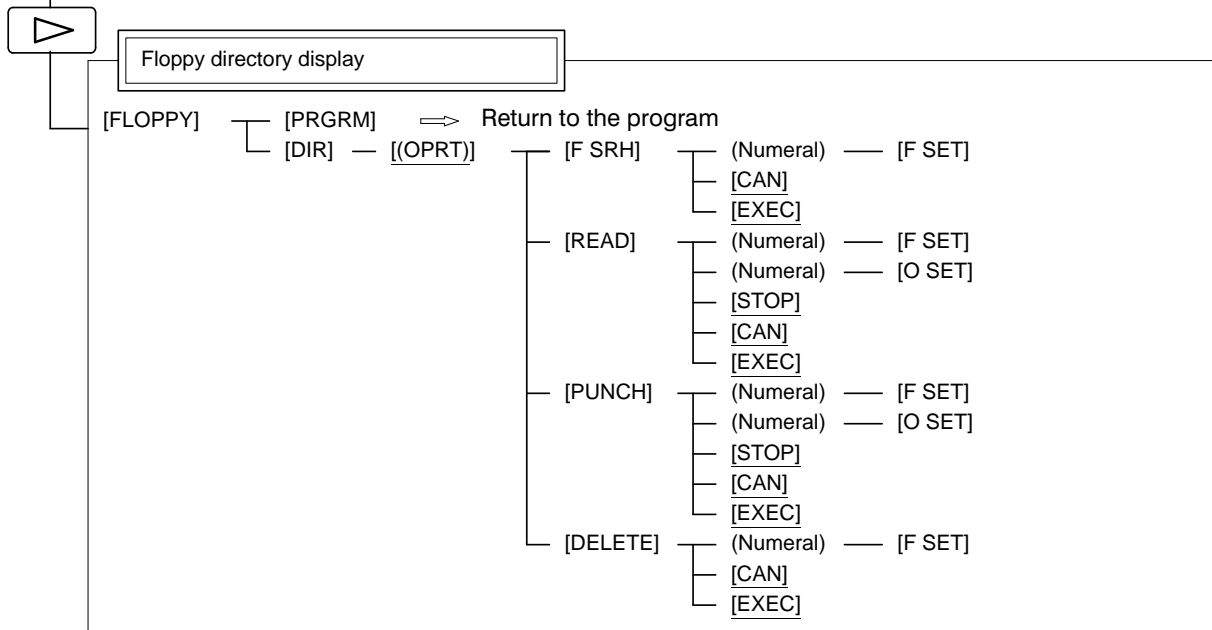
Floppy directory display

[FLOPPY] [PRGRM] Return to the program
[DIR] [(OPRT)] [F SRH] (Numeral) [F SET]
[CAN]
[EXEC]
[READ] (Numeral) [F SET]
(Numeral) [O SET]
[STOP]
[CAN]
[EXEC]
[PUNCH] (Numeral) [F SET]
(Numeral) [O SET]
[STOP]
[CAN]
[EXEC]
[DELETE] (Numeral) [F SET]
[CAN]
[EXEC]